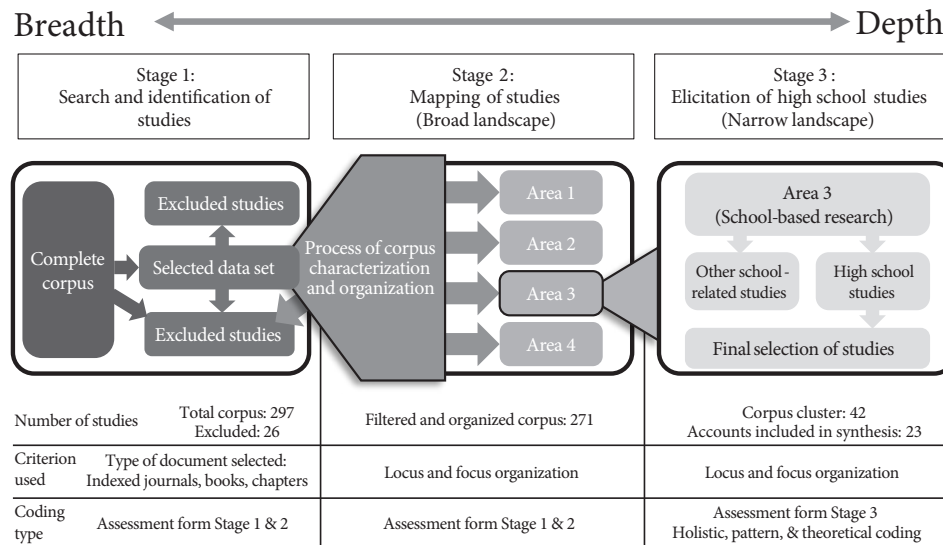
Breadth Depth

Stage 1:
Search and identification of studies

Stage 2:
Mapping of studies
(Broad landscape)

Stage 3 :
Elicitation of high school studies
(Narrow landscape)

Complete corpus

Excluded studies

Selected data set

Excluded studies

Process of corpus characterization and organization

Area 1

Area 2

Area 3

Area 4

Area 3
(School-based research)

Other school - related studies

High school studies

Final selection of studies

| Number of studies | Total corpus: 297<br>Excluded: 26 | Filtered and organized corpus: 271 | Corpus cluster: 42<br>Accounts included in synthesis: 23 |
|---|---|---|---|
| Criterion used | Type of document selected:<br>Indexed journals, books, chapters | Locus and focus organization | Locus and focus organization |
| Coding type | Assessment form Stage 1 & 2 | Assessment form Stage 1 & 2 | Assessment form Stage 3<br>Holistic, pattern, & theoretical coding |